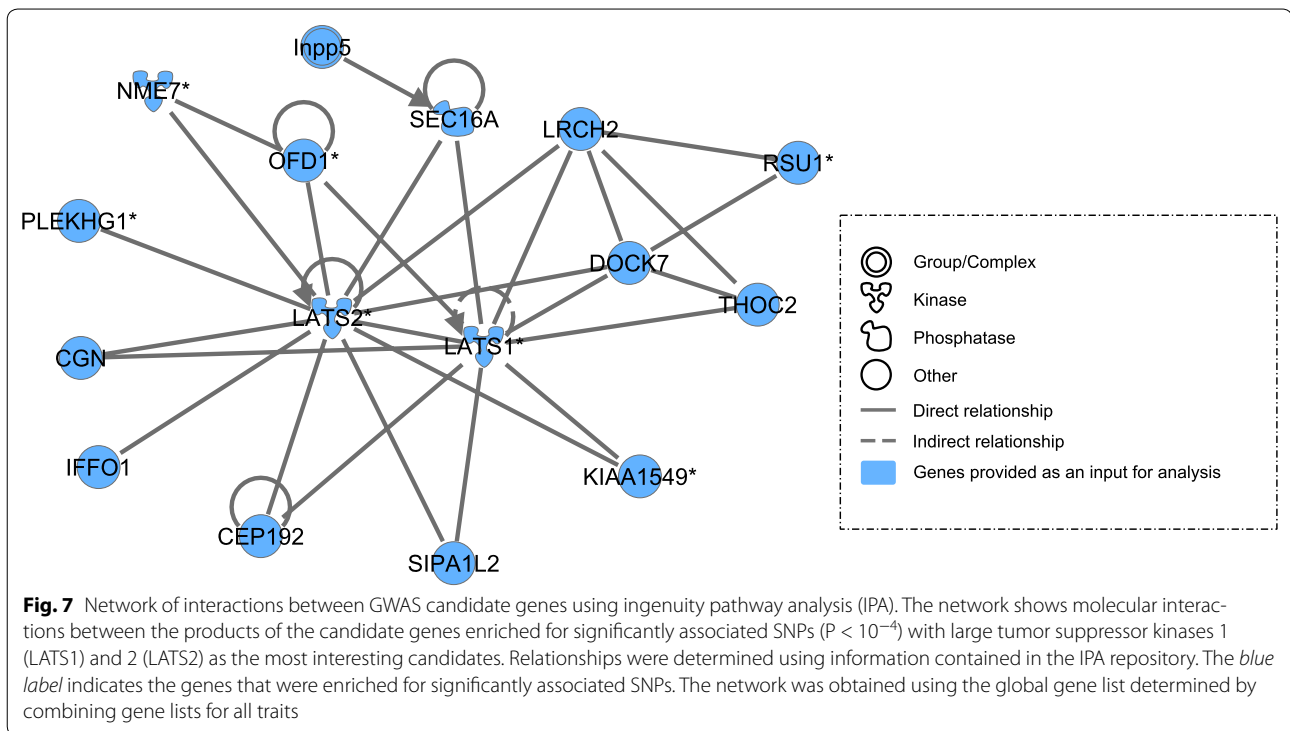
Inpp5
NME7*
SEC16A
OFD1*
LRCH2
RSU1*
PLEKHG1*
DOCK7
THOC2
LATS2*
LATS1*
CGN
IFFO1
KIAA1549*
CEP192
SIPA1L2

Group/Complex
Kinase
Phosphatase
Other
Direct relationship
Indirect relationship
Genes provided as an input for analysis

**Fig. 7** Network of interactions between GWAS candidate genes using ingenuity pathway analysis (IPA). The network shows molecular interactions between the products of the candidate genes enriched for significantly associated SNPs (P < $10^{-4}$) with large tumor suppressor kinases 1 (LATS1) and 2 (LATS2) as the most interesting candidates. Relationships were determined using information contained in the IPA repository. The *blue label* indicates the genes that were enriched for significantly associated SNPs. The network was obtained using the global gene list determined by combining gene lists for all traits